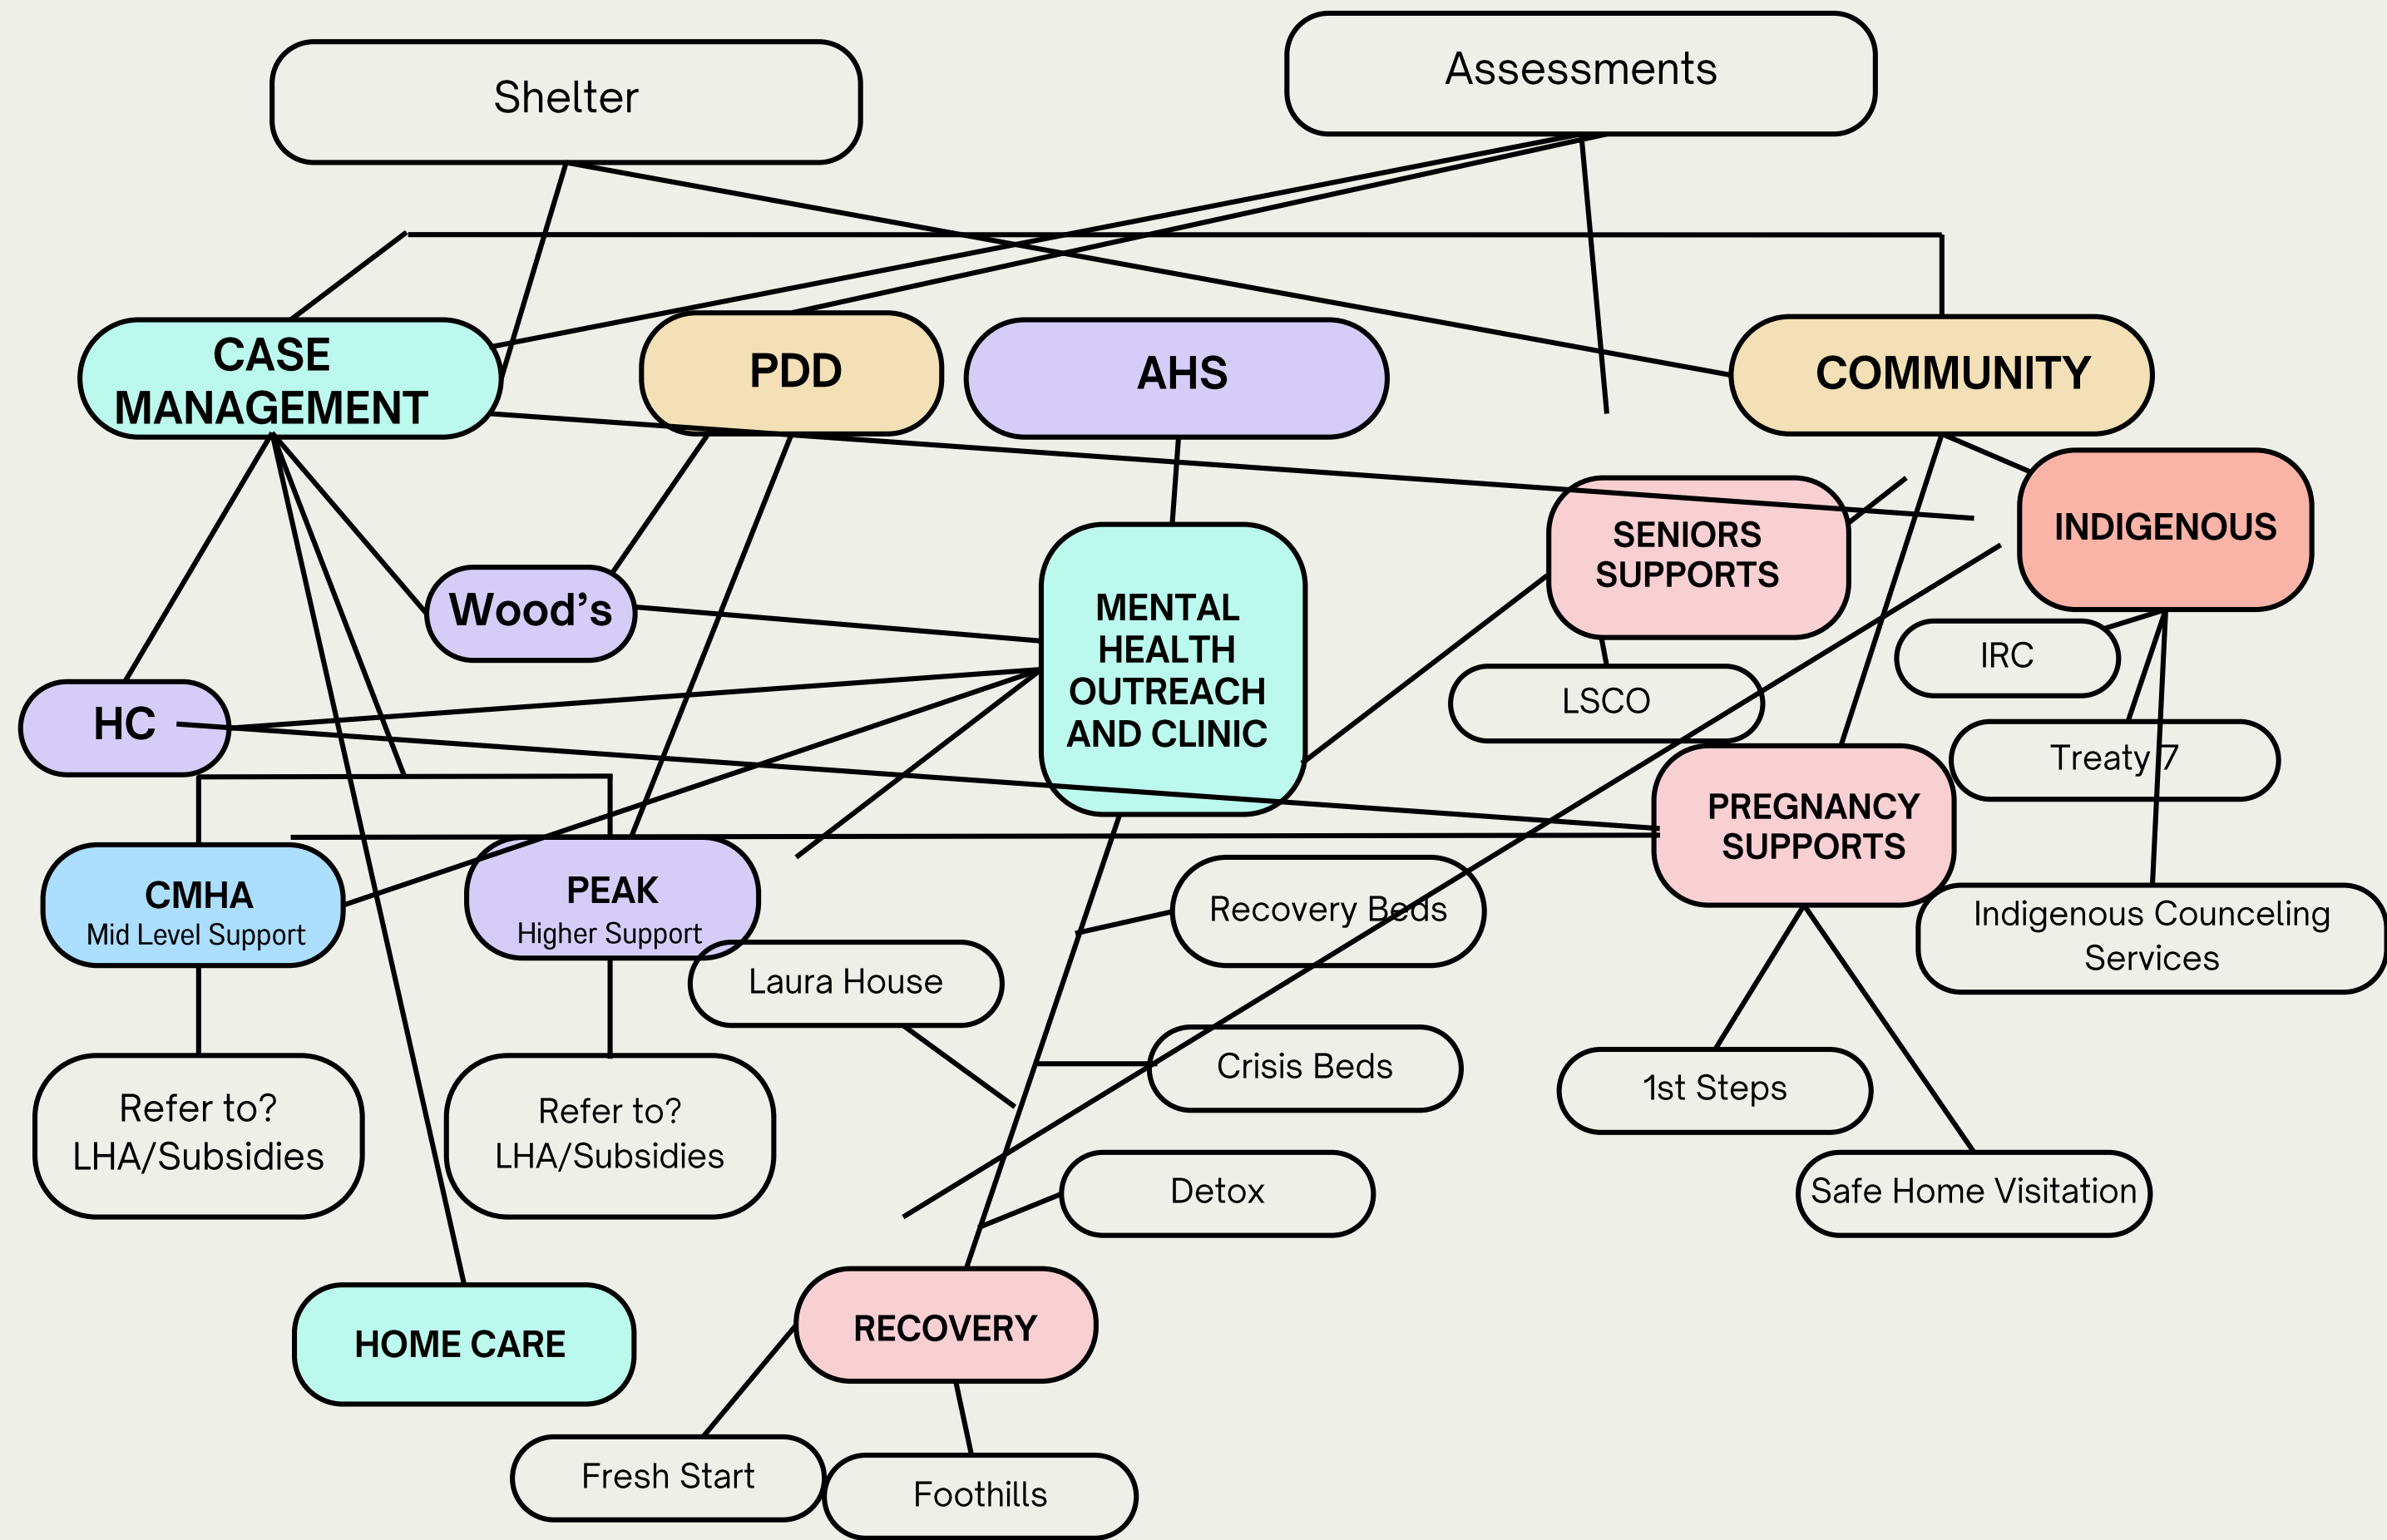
Shelter

Assessments

CASE MANAGEMENT

PDD

AHS

COMMUNITY

INDIGENOUS

SENIORS SUPPORTS

Wood's

MENTAL HEALTH OUTREACH AND CLINIC

IRC

LSCO

Treaty 7

HC

PREGNANCY SUPPORTS

CMHA
Mid Level Support

PEAK
Higher Support

Recovery Beds

Indigenous Counceling Services

Laura House

Crisis Beds

1st Steps

Refer to? LHA/Subsidies

Refer to? LHA/Subsidies

Detox

Safe Home Visitation

HOME CARE

RECOVERY

Fresh Start

Foothills